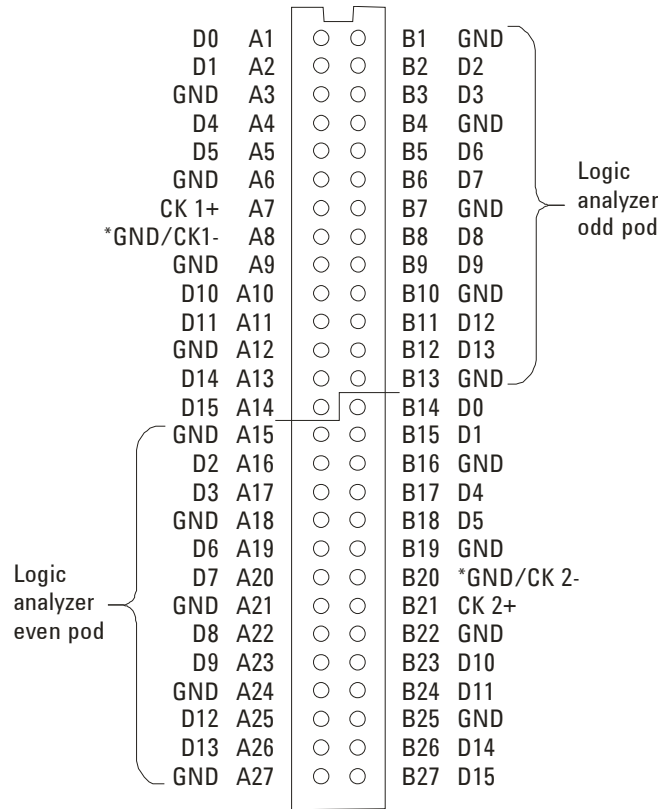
| | | | |
|---|---|---|---|
| D0 | A1 | B1 | GND |
| D1 | A2 | B2 | D2 |
| GND | A3 | B3 | D3 |
| D4 | A4 | B4 | GND |
| D5 | A5 | B5 | D6 |
| GND | A6 | B6 | D7 |
| CK 1+ | A7 | B7 | GND |
| *GND/CK1- | A8 | B8 | D8 |
| GND | A9 | B9 | D9 |
| D10 | A10 | B10 | GND |
| D11 | A11 | B11 | D12 |
| GND | A12 | B12 | D13 |
| D14 | A13 | B13 | GND |
| D15 | A14 | B14 | D0 |
| GND | A15 | B15 | D1 |
| D2 | A16 | B16 | GND |
| D3 | A17 | B17 | D4 |
| GND | A18 | B18 | D5 |
| D6 | A19 | B19 | GND |
| D7 | A20 | B20 | *GND/CK 2- |
| GND | A21 | B21 | CK 2+ |
| D8 | A22 | B22 | GND |
| D9 | A23 | B23 | D10 |
| GND | A24 | B24 | D11 |
| D12 | A25 | B25 | GND |
| D13 | A26 | B26 | D14 |
| GND | A27 | B27 | D15 |

Logic analyzer odd pod

Logic analyzer even pod